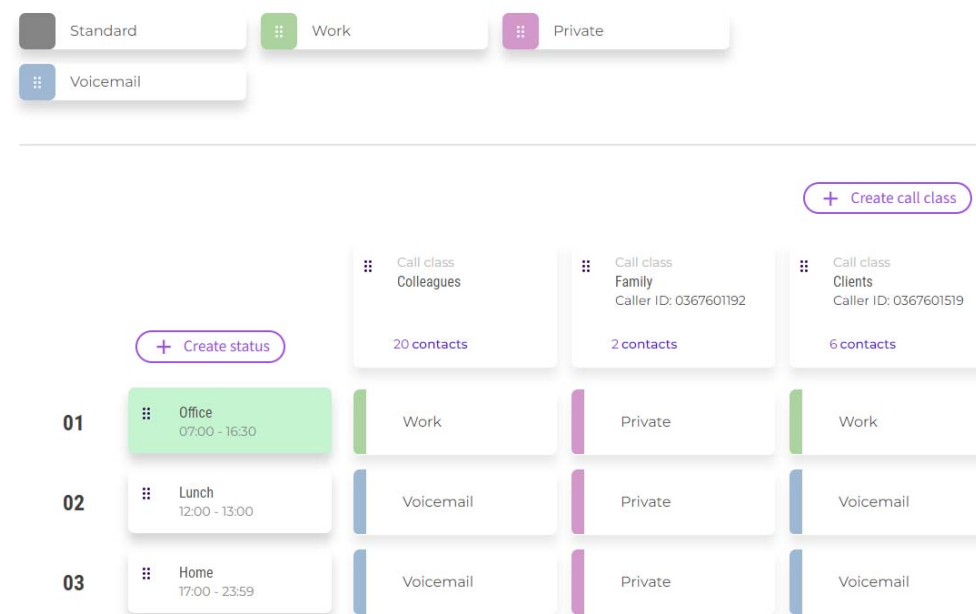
Standard

Work

Private

Voicemail

+ Create call class

Call class
Colleagues

20 contacts

Call class
Family
Caller ID: 0367601192

2 contacts

Call class
Clients
Caller ID: 0367601519

6 contacts

+ Create status

| | | | | |
|---|---|---|---|---|
| 01 | Office 07:00 - 16:30 | Work | Private | Work |
| 02 | Lunch 12:00 - 13:00 | Voicemail | Private | Voicemail |
| 03 | Home 17:00 - 23:59 | Voicemail | Private | Voicemail |